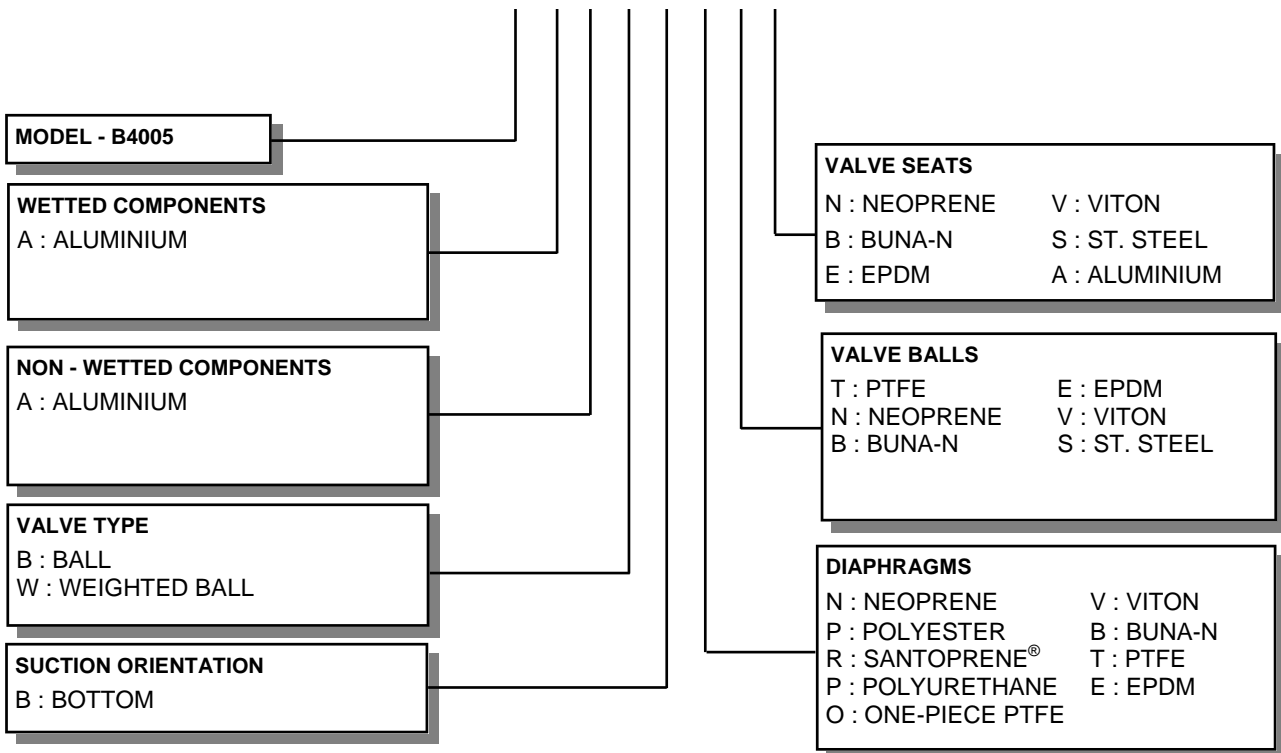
MODEL - B4005

WETTED COMPONENTS
A : ALUMINIUM

NON - WETTED COMPONENTS
A : ALUMINIUM

VALVE TYPE
B : BALL
W : WEIGHTED BALL

SUCTION ORIENTATION
B : BOTTOM

VALVE SEATS
N : NEOPRENE V : VITON
B : BUNA-N S : ST. STEEL
E : EPDM A : ALUMINIUM

VALVE BALLS
T : PTFE E : EPDM
N : NEOPRENE V : VITON
B : BUNA-N S : ST. STEEL

DIAPHRAGMS
N : NEOPRENE V : VITON
P : POLYESTER B : BUNA-N
R : SANTOPRENE® T : PTFE
P : POLYURETHANE E : EPDM
O : ONE-PIECE PTFE